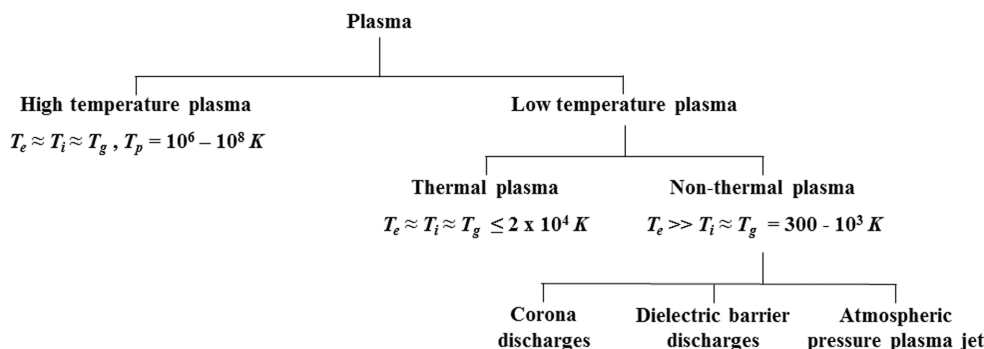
Plasma

High temperature plasma

$T_e \approx T_i \approx T_g$ , $T_p = 10^6 - 10^8\ K$

Low temperature plasma

Thermal plasma

$T_e \approx T_i \approx T_g \leq 2 \text{ x } 10^4\ K$

Non-thermal plasma

$T_e >> T_i \approx T_g = 300 - 10^3\ K$

Corona discharges

Dielectric barrier discharges

Atmospheric pressure plasma jet